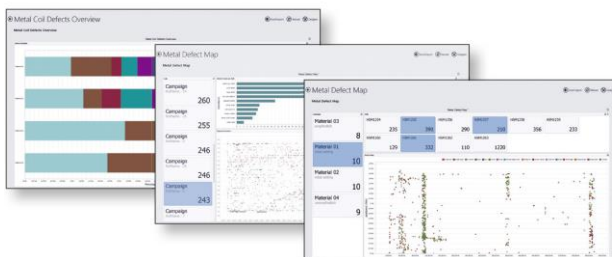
Metal Coil Defects Overview

Metal Coil Defects Overview

Metal Defect Map

Metal Defect Map

Campaign
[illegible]

Campaign
260

Campaign
255

Campaign
246

Campaign
246

Campaign
243

Campaign

Metal Defect Map

Metal Defect Map

Material 03
8

Material 01
10

Material 02

Material 04
9

235

389

290

210

356

233

129

132

110

1228